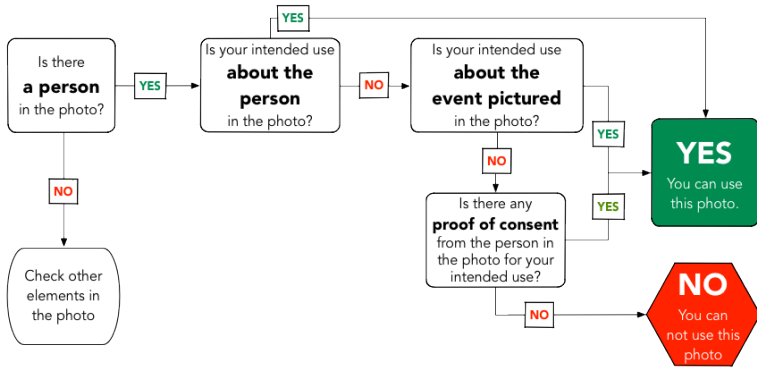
Is there **a person** in the photo?

YES

Is your intended use **about the person** in the photo?

YES

NO

Is your intended use **about the event pictured** in the photo?

YES

NO

NO

Is there any **proof of consent** from the person in the photo for your intended use?

YES

NO

Check other elements in the photo

YES
You can use this photo.

NO
You can not use this photo